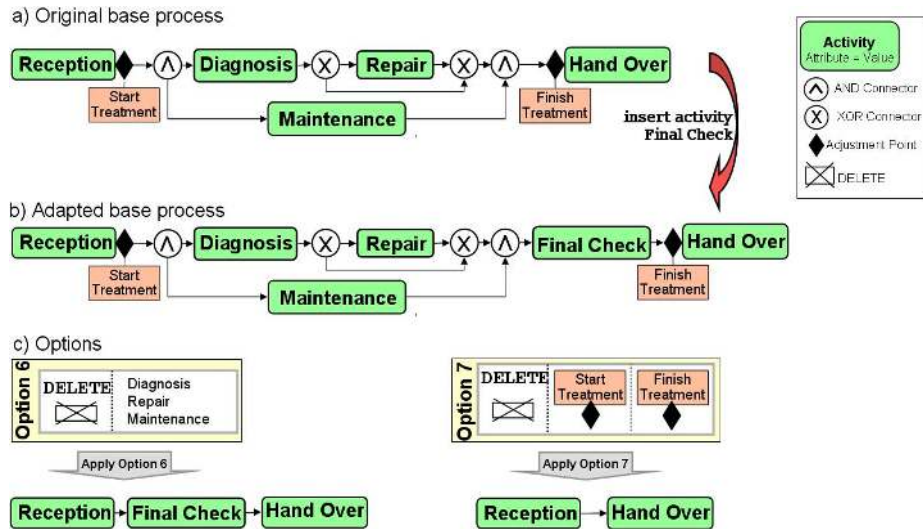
a) Original base process

Reception
Start Treatment
$\wedge$
Diagnosis
X
Repair
X
$\wedge$
Maintenance
Finish Treatment
Hand Over

insert activity Final Check

Activity
Attribute = Value
$\wedge$ AND Connector
X XOR Connector
Adjusment Point
DELETE

b) Adapted base process

Reception
Start Treatment
$\wedge$
Diagnosis
X
Repair
X
$\wedge$
Maintenance
Final Check
Finish Treatment
Hand Over

c) Options

Option 6
DELETE
Diagnosis
Repair
Maintenance

Apply Option 6

Reception
Final Check
Hand Over

Option 7
DELETE
Start Treatment
Finish Treatment

Apply Option 7

Reception
Hand Over